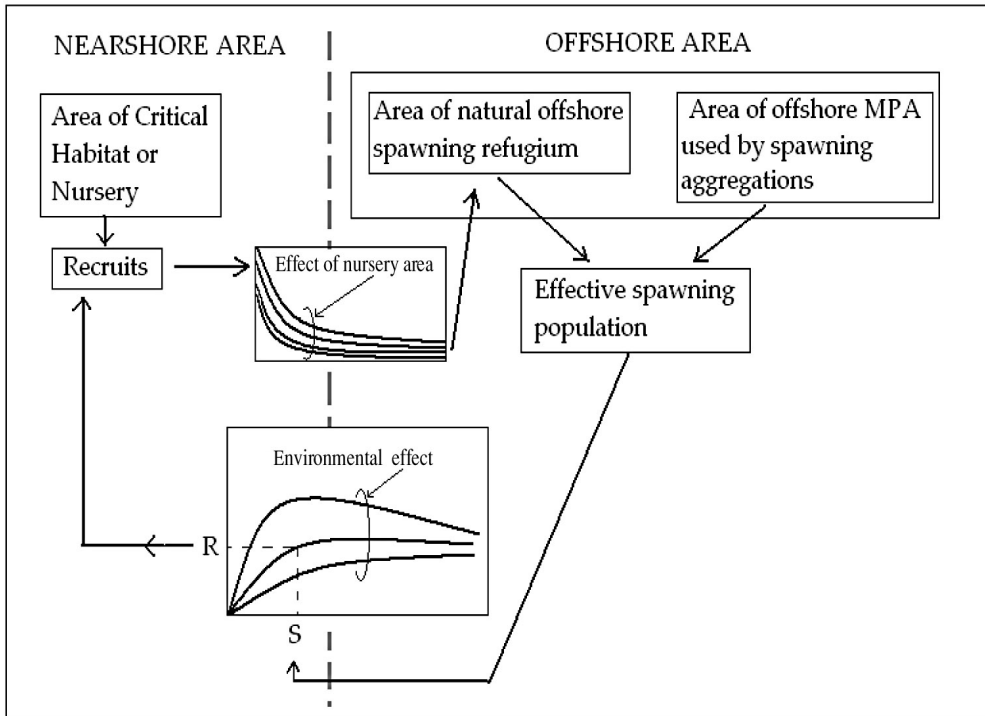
NEARSHORE AREA

OFFSHORE AREA

Area of Critical Habitat or Nursery

Area of natural offshore spawning refugium

Area of offshore MPA used by spawning aggregations

Recruits

Effect of nursery area

Effective spawning population

Environmental effect

R

S